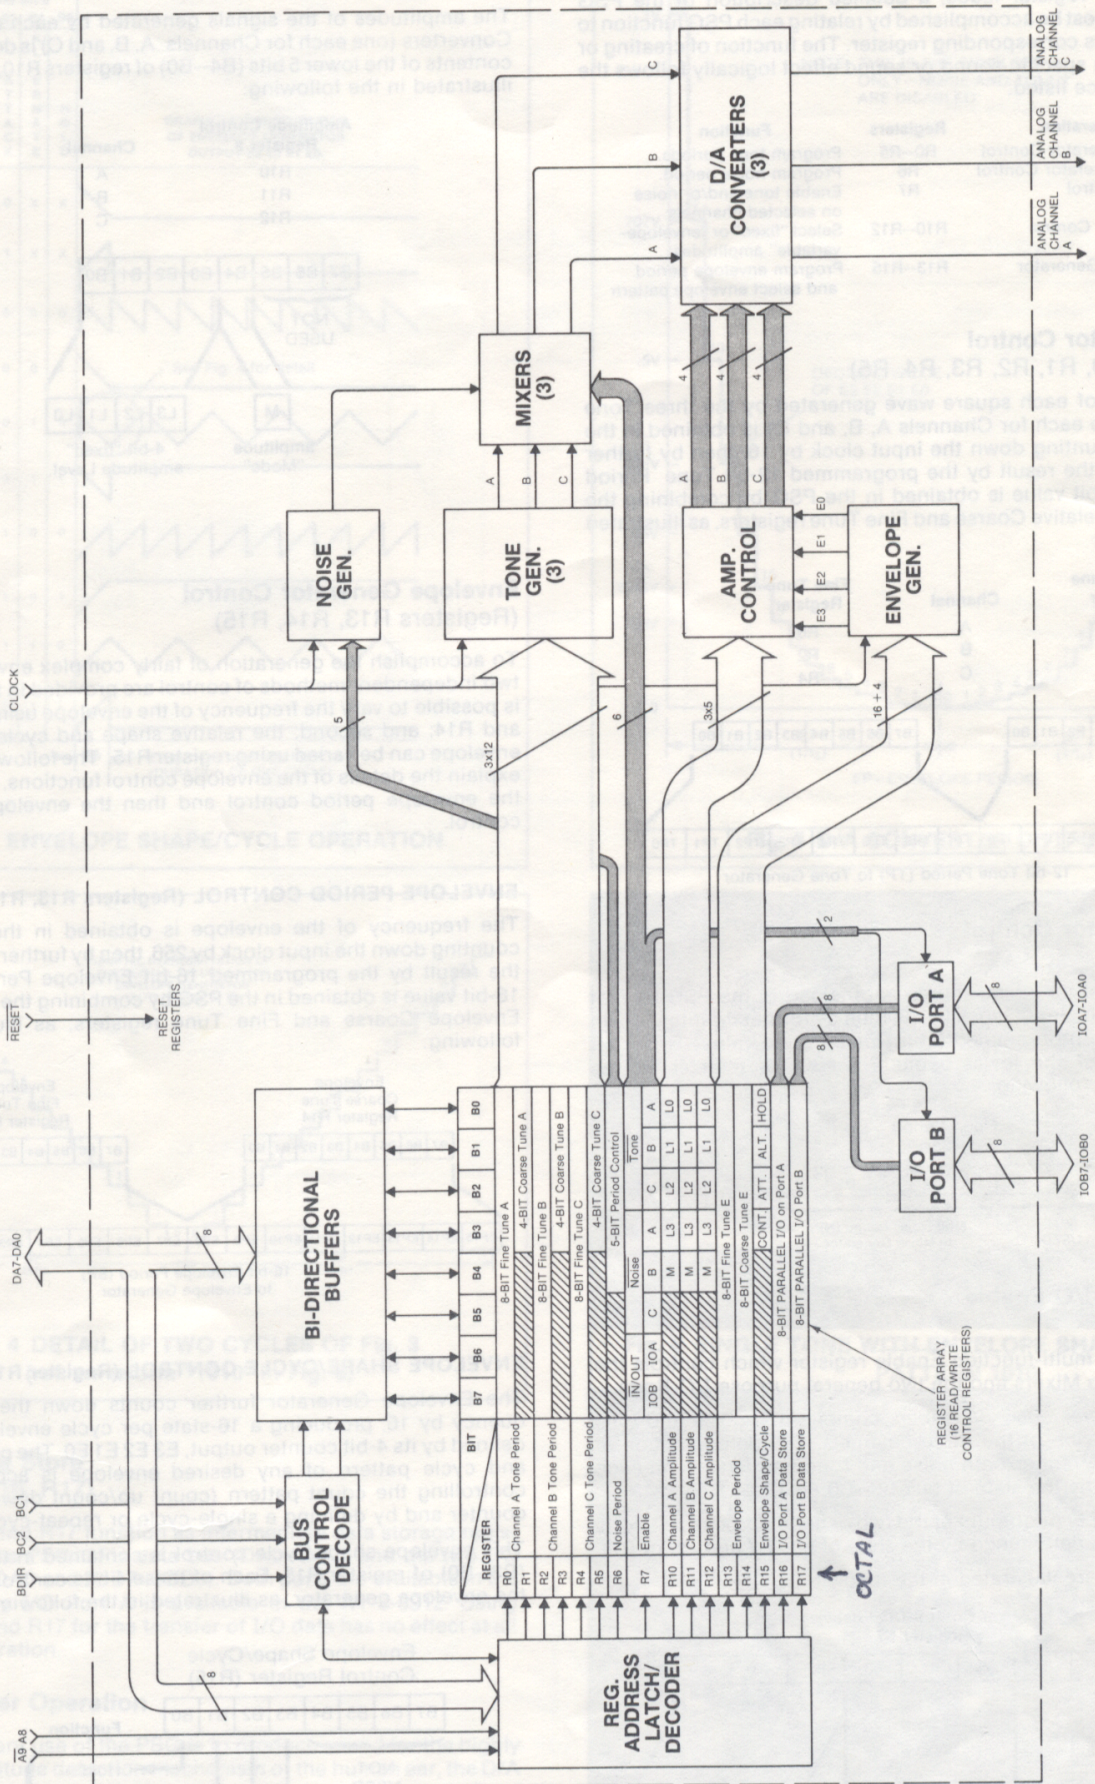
A9 A8
BDIR BC2 BC1
DA7–DA0
RESET
RESET REGISTERS
CLOCK

BUS CONTROL DECODE

BI-DIRECTIONAL BUFFERS

REG. ADDRESS LATCH/ DECODER

OCTAL

| REGISTER | | BIT | B7 | B6 | B5 | B4 | B3 | B2 | B1 | B0 |
|---|---|---|---|---|---|---|---|---|---|---|
| R0 | Channel A Tone Period | | 8-BIT Fine Tune A | | | | | | | |
| R1 | | | | | | | 4-BIT Coarse Tune A | | | |
| R2 | Channel B Tone Period | | 8-BIT Fine Tune B | | | | | | | |
| R3 | | | | | | | 4-BIT Coarse Tune B | | | |
| R4 | Channel C Tone Period | | 8-BIT Fine Tune C | | | | | | | |
| R5 | | | | | | | 4-BIT Coarse Tune C | | | |
| R6 | Noise Period | | | | | 5-BIT Period Control | | | | |
| R7 | Enable | | IN/OUT IOB | IOA | Noise C | B | A | Tone C | B | A |
| R10 | Channel A Amplitude | | | | | M | L3 | L2 | L1 | L0 |
| R11 | Channel B Amplitude | | | | | M | L3 | L2 | L1 | L0 |
| R12 | Channel C Amplitude | | | | | M | L3 | L2 | L1 | L0 |
| R13 | Envelope Period | | 8-BIT Fine Tune E | | | | | | | |
| R14 | | | 8-BIT Coarse Tune E | | | | | | | |
| R15 | Envelope Shape/Cycle | | | | | | CONT. | ATT. | ALT. | HOLD |
| R16 | I/O Port A Data Store | | 8-BIT PARALLEL I/O on Port A | | | | | | | |
| R17 | I/O Port B Data Store | | 8-BIT PARALLEL I/O Port B | | | | | | | |

REGISTER ARRAY (16 READ/WRITE CONTROL REGISTERS)

8
5
3x12
6
3x5
16 + 4
8
8
8
8

NOISE GEN.

TONE GEN. (3)

MIXERS (3)

AMP. CONTROL

ENVELOPE GEN.

E3 E2 E1 E0

A B C
A B C
4 4 4

D/A CONVERTERS (3)

ANALOG CHANNEL A
ANALOG CHANNEL B
ANALOG CHANNEL C

I/O PORT A
I/O PORT B
IOA7–IOA0
IOB7–IOB0